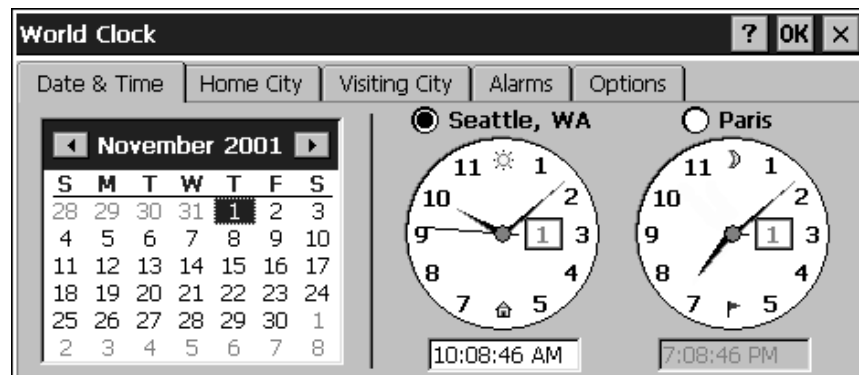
World Clock

? OK ×

Date & Time | Home City | Visiting City | Alarms | Options

November 2001

| S | M | T | W | T | F | S |
|---|---|---|---|---|---|---|
| 28 | 29 | 30 | 31 | 1 | 2 | 3 |
| 4 | 5 | 6 | 7 | 8 | 9 | 10 |
| 11 | 12 | 13 | 14 | 15 | 16 | 17 |
| 18 | 19 | 20 | 21 | 22 | 23 | 24 |
| 25 | 26 | 27 | 28 | 29 | 30 | 1 |
| 2 | 3 | 4 | 5 | 6 | 7 | 8 |

Seattle, WA

11 1 10 2 9 1 3 8 4 7 5

10:08:46 AM

Paris

11 1 10 2 9 1 3 8 4 7 5

7:08:46 PM